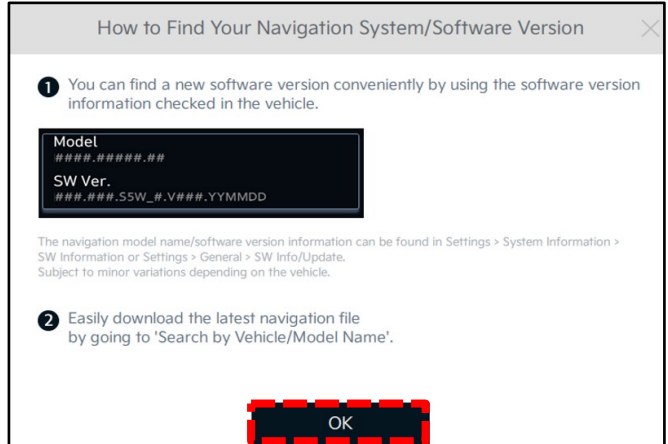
How to Find Your Navigation System/Software Version

X

1 You can find a new software version conveniently by using the software version information checked in the vehicle.

Model
####.#####.##
SW Ver.
###.###.S5W_#.V###.YYMMDD

The navigation model name/software version information can be found in Settings > System Information > SW Information or Settings > General > SW Info/Update.
Subject to minor variations depending on the vehicle.

2 Easily download the latest navigation file by going to 'Search by Vehicle/Model Name'.

OK